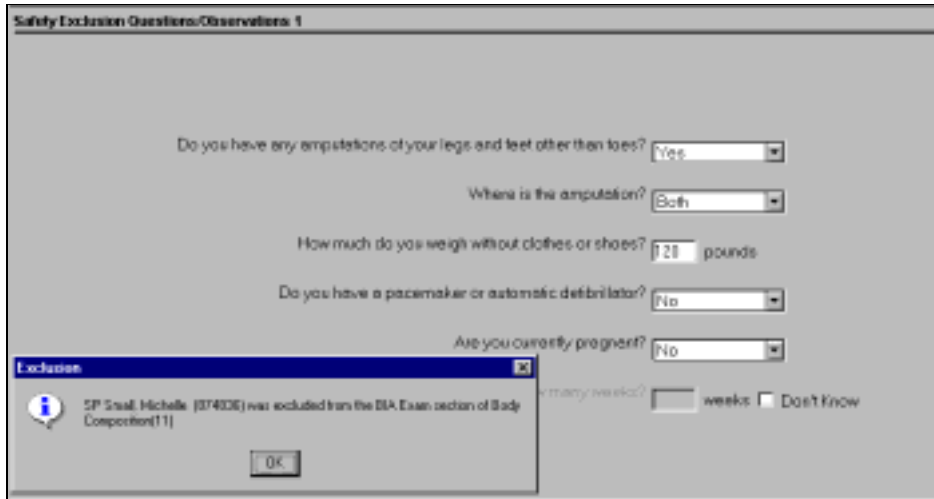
Safety Exclusion Questions/Observations: 1

Do you have any amputations of your legs and feet other than toes? Yes

Where is the amputation? Both

How much do you weigh without clothes or shoes? 120 pounds

Do you have a pacemaker or automatic defibrillator? No

Are you currently pregnant? No

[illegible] many weeks? weeks Don't Know

Exclusion

SP Small, Michelle (874036) was excluded from the BIA Exam section of Body Composition(11)

OK